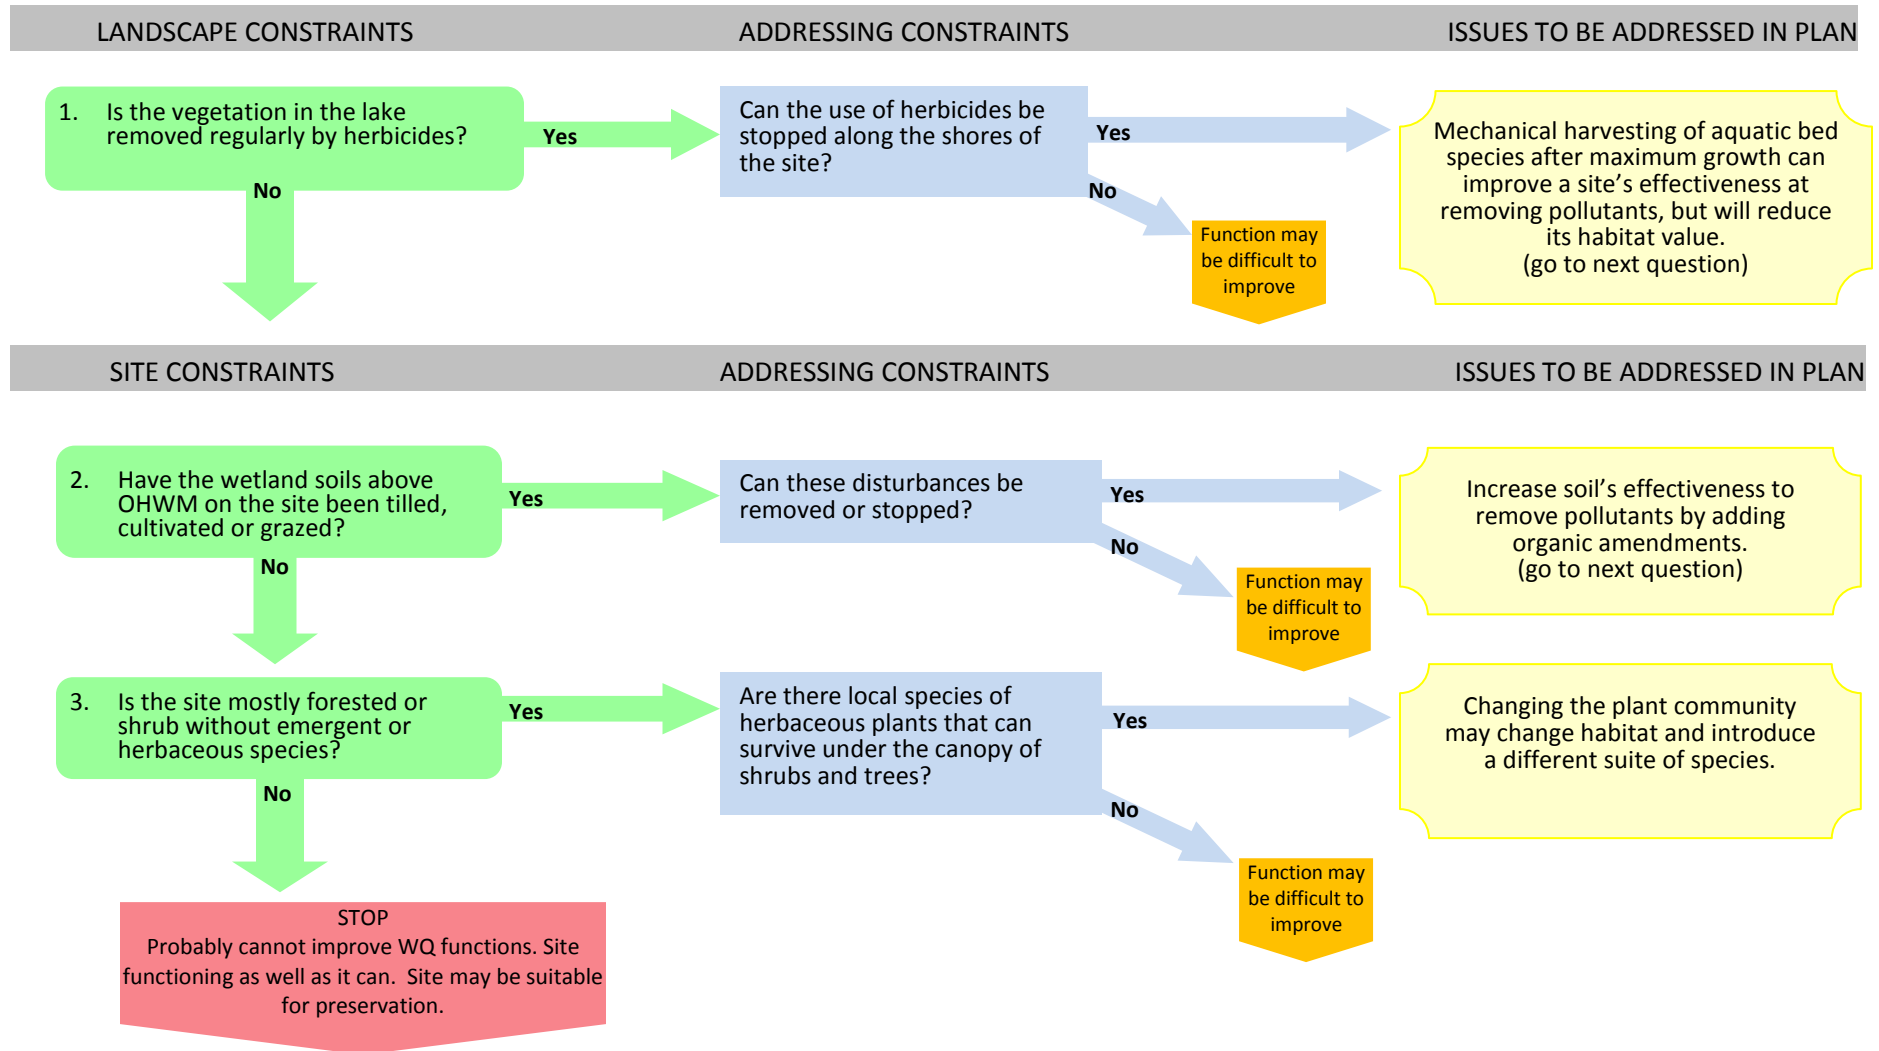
LANDSCAPE CONSTRAINTS

ADDRESSING CONSTRAINTS

ISSUES TO BE ADDRESSED IN PLAN

1. Is the vegetation in the lake removed regularly by herbicides?

Yes

No

Can the use of herbicides be stopped along the shores of the site?

Yes

No

Function may be difficult to improve

Mechanical harvesting of aquatic bed species after maximum growth can improve a site’s effectiveness at removing pollutants, but will reduce its habitat value.
(go to next question)

SITE CONSTRAINTS

ADDRESSING CONSTRAINTS

ISSUES TO BE ADDRESSED IN PLAN

2. Have the wetland soils above OHWM on the site been tilled, cultivated or grazed?

Yes

No

Can these disturbances be removed or stopped?

Yes

No

Function may be difficult to improve

Increase soil’s effectiveness to remove pollutants by adding organic amendments.
(go to next question)

3. Is the site mostly forested or shrub without emergent or herbaceous species?

Yes

No

Are there local species of herbaceous plants that can survive under the canopy of shrubs and trees?

Yes

No

Function may be difficult to improve

Changing the plant community may change habitat and introduce a different suite of species.

STOP
Probably cannot improve WQ functions. Site functioning as well as it can. Site may be suitable for preservation.